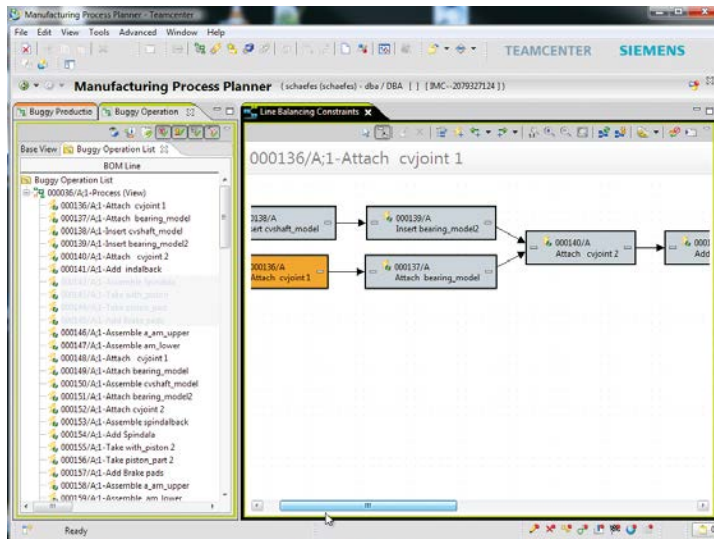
Manufacturing Process Planner - Teamcenter

File Edit View Tools Advanced Window Help

TEAMCENTER SIEMENS

Manufacturing Process Planner (schaefes (schaefes) - dba / DBA [ ] [IMC--2079327124 ])

Buggy Productio | Buggy Operation

Base View | Buggy Operation List

BOM Line

Buggy Operation List
000036/A;1-Process (View)
000136/A;1-Attach cvjoint 1
000137/A;1-Attach bearing_model
000138/A;1-Insert cvshaft_model
000139/A;1-Insert bearing_model2
000140/A;1-Attach cvjoint 2
000141/A;1-Add indalback
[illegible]
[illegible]
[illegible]
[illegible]
000146/A;1-Assemble a_am_upper
000147/A;1-Assemble am_lower
000148/A;1-Attach cvjoint 1
000149/A;1-Attach bearing_model
000150/A;1-Assemble cvshaft_model
000151/A;1-Attach bearing_model2
000152/A;1-Attach cvjoint 2
000153/A;1-Assemble spindalback
000154/A;1-Add Spindala
000155/A;1-Take with_piston 2
000156/A;1-Take piston_part 2
000157/A;1-Add Brake pads
000158/A;1-Assemble a_am_upper
000159/A;1-Assemble am lower

Line Balancing Constraints

000136/A;1-Attach cvjoint 1

0138/A
ert cvshaft_model

000139/A
Insert bearing_model2

000140/A
Attach cvjoint 2

0001
Add

000136/A
Attach cvjoint 1

000137/A
Attach bearing_model

Ready